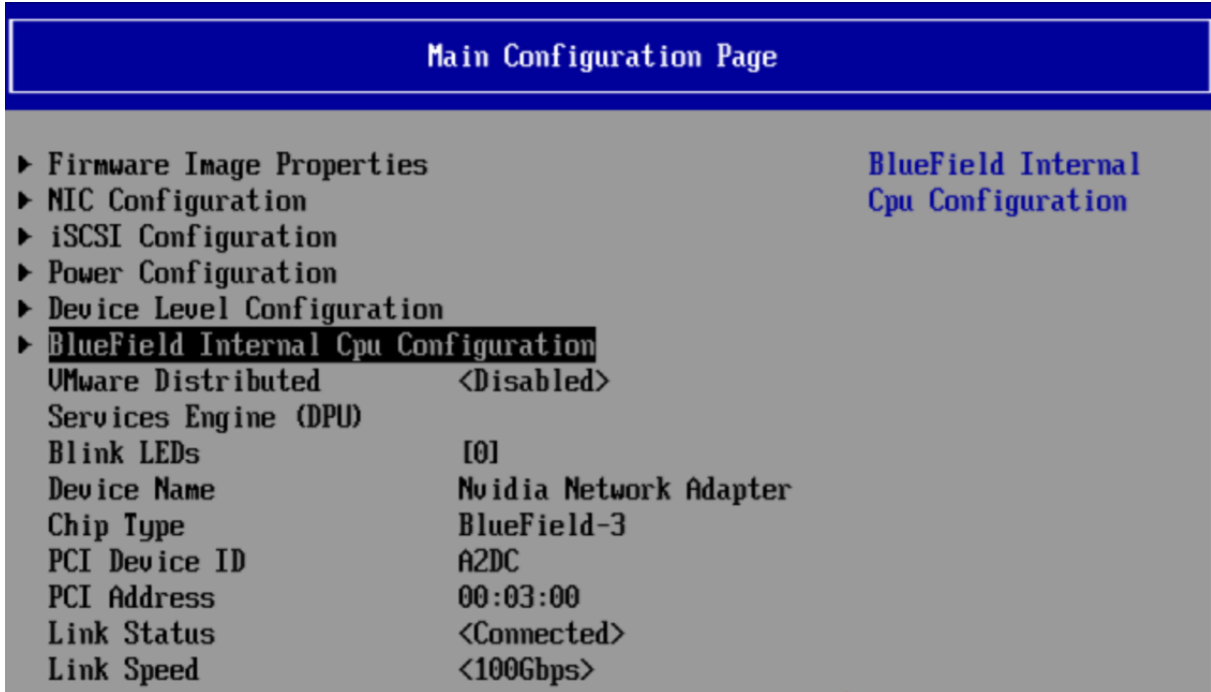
Main Configuration Page

▶ Firmware Image Properties
▶ NIC Configuration
▶ iSCSI Configuration
▶ Power Configuration
▶ Device Level Configuration
▶ BlueField Internal Cpu Configuration

| | |
|---|---|
| VMware Distributed Services Engine (DPU) | <Disabled> |
| Blink LEDs | [0] |
| Device Name | Nvidia Network Adapter |
| Chip Type | BlueField-3 |
| PCI Device ID | A2DC |
| PCI Address | 00:03:00 |
| Link Status | <Connected> |
| Link Speed | <100Gbps> |

BlueField Internal Cpu Configuration